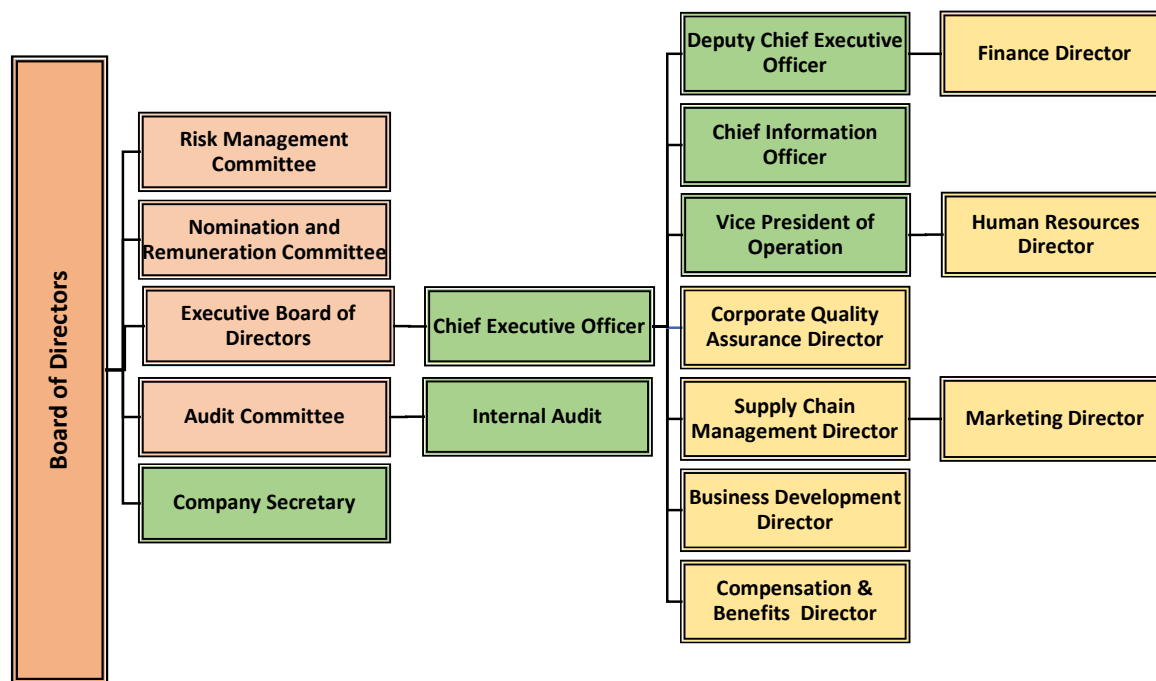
Board of Directors

Risk Management Committee

Nomination and Remuneration Committee

Executive Board of Directors

Audit Committee

Company Secretary

Chief Executive Officer

Internal Audit

Deputy Chief Executive Officer

Finance Director

Chief Information Officer

Vice President of Operation

Human Resources Director

Corporate Quality Assurance Director

Supply Chain Management Director

Marketing Director

Business Development Director

Compensation & Benefits Director